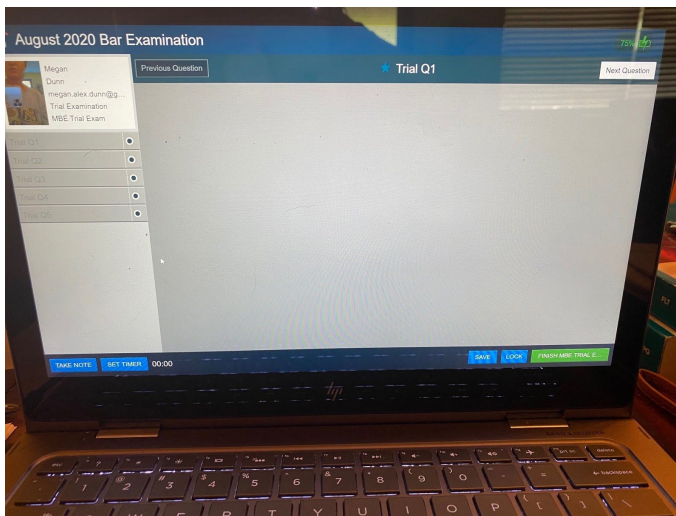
August 2020 Bar Examination

73%

Megan
Dunn
megan.alex.dunn@g...
Trial Examination
MBE Trial Exam

Previous Question

Trial Q1

Next Question

Trial Q1
Trial Q2
Trial Q3
Trial Q4
Trial Q5

TAKE NOTE
SET TIMER
00:00

SAVE
LOOK
FINISH MBE TRIAL E...

hp